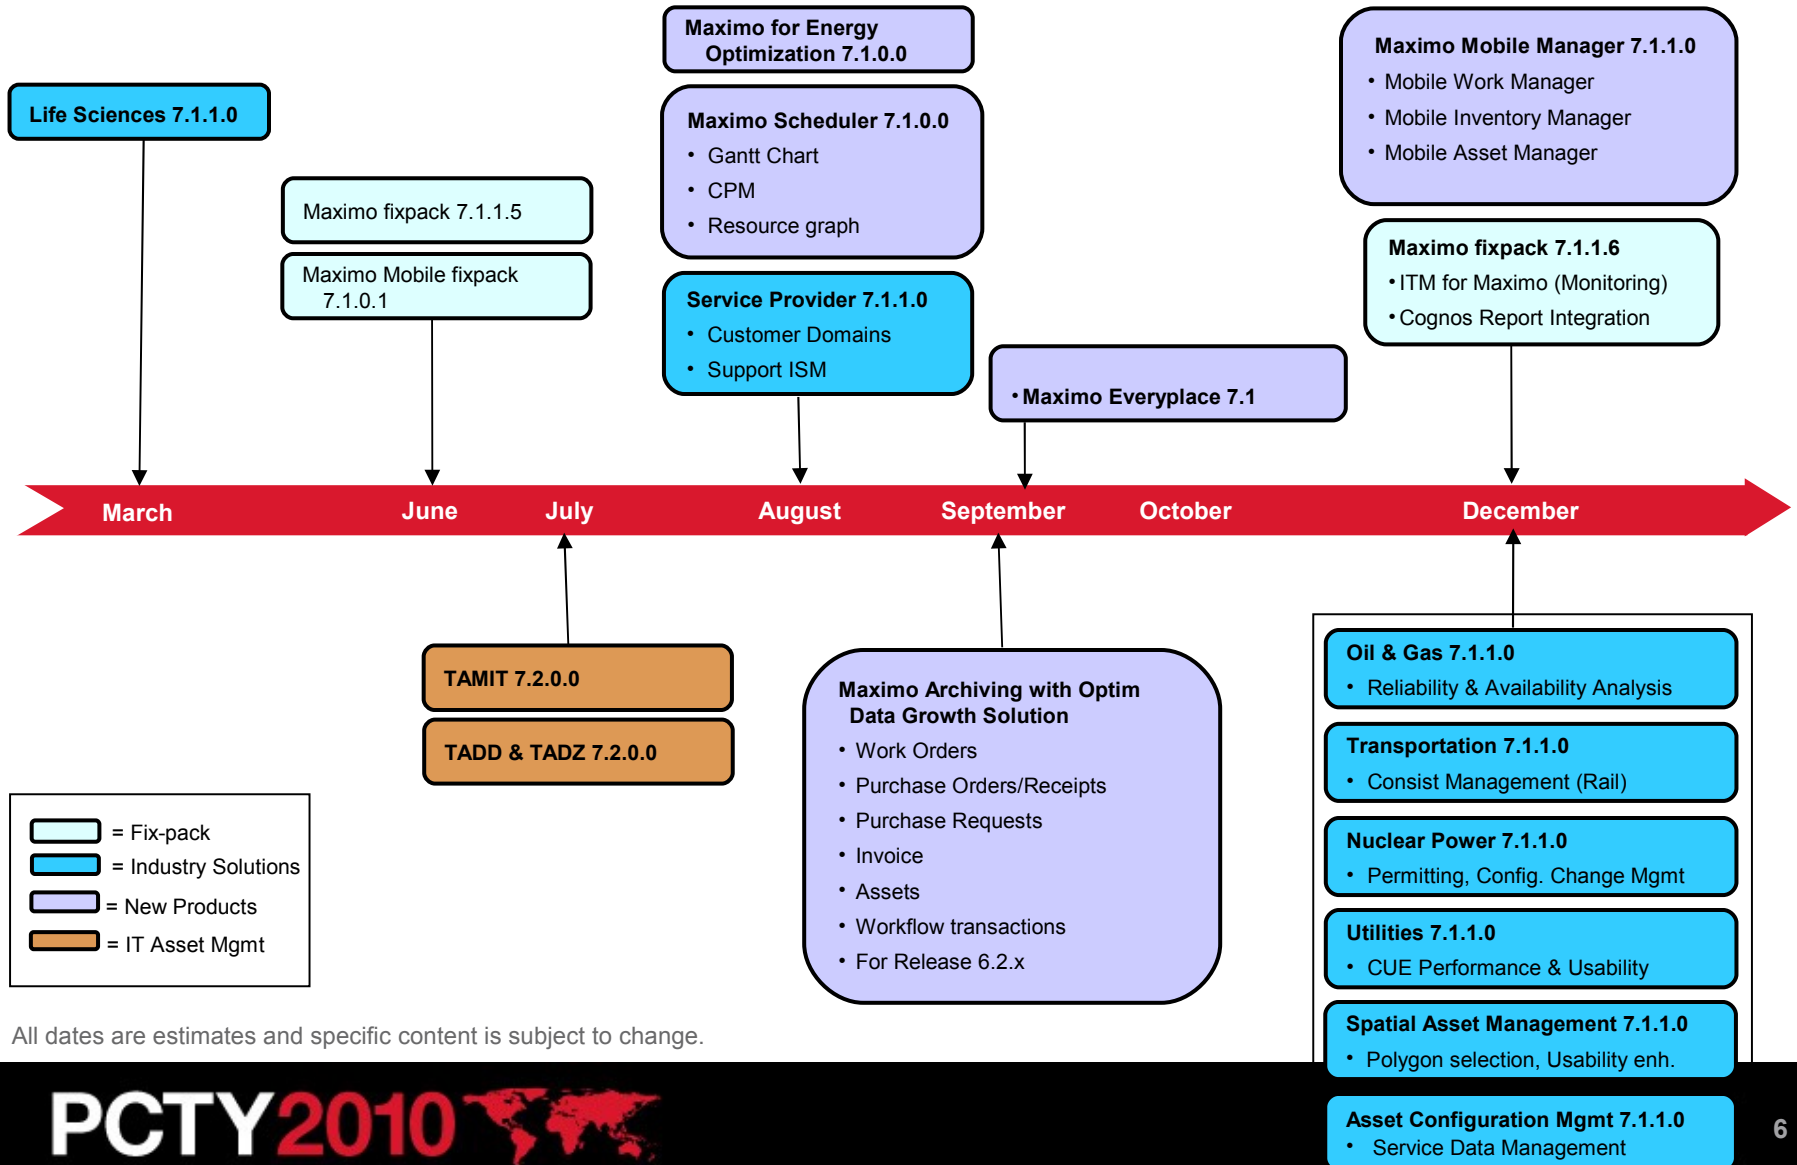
Life Sciences 7.1.1.0

Maximo fixpack 7.1.1.5

Maximo Mobile fixpack 7.1.0.1

Maximo for Energy Optimization 7.1.0.0

Maximo Scheduler 7.1.0.0
• Gantt Chart
• CPM
• Resource graph

Service Provider 7.1.1.0
• Customer Domains
• Support ISM

• Maximo Everyplace 7.1

Maximo Mobile Manager 7.1.1.0
• Mobile Work Manager
• Mobile Inventory Manager
• Mobile Asset Manager

Maximo fixpack 7.1.1.6
• ITM for Maximo (Monitoring)
• Cognos Report Integration

March June July August September October December

TAMIT 7.2.0.0

TADD & TADZ 7.2.0.0

Maximo Archiving with Optim Data Growth Solution
• Work Orders
• Purchase Orders/Receipts
• Purchase Requests
• Invoice
• Assets
• Workflow transactions
• For Release 6.2.x

Oil & Gas 7.1.1.0
• Reliability & Availability Analysis

Transportation 7.1.1.0
• Consist Management (Rail)

Nuclear Power 7.1.1.0
• Permitting, Config. Change Mgmt

Utilities 7.1.1.0
• CUE Performance & Usability

Spatial Asset Management 7.1.1.0
• Polygon selection, Usability enh.

Asset Configuration Mgmt 7.1.1.0
• Service Data Management

= Fix-pack
= Industry Solutions
= New Products
= IT Asset Mgmt

All dates are estimates and specific content is subject to change.

PCTY2010

6